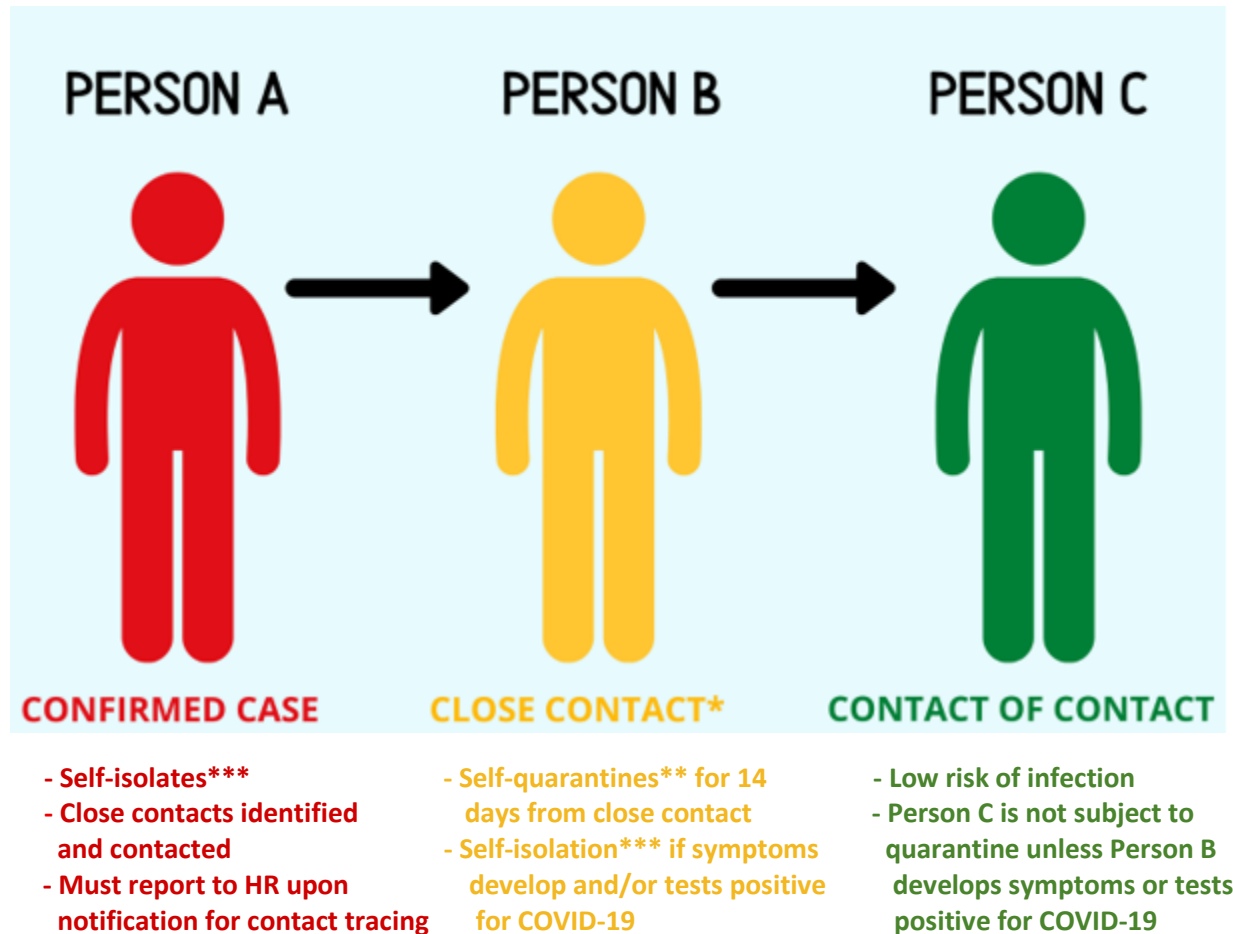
PERSON A

PERSON B

PERSON C

CONFIRMED CASE

CLOSE CONTACT*

CONTACT OF CONTACT

- Self-isolates***
- Close contacts identified and contacted
- Must report to HR upon notification for contact tracing

- Self-quarantines** for 14 days from close contact
- Self-isolation*** if symptoms develop and/or tests positive for COVID-19

- Low risk of infection
- Person C is not subject to quarantine unless Person B develops symptoms or tests positive for COVID-19